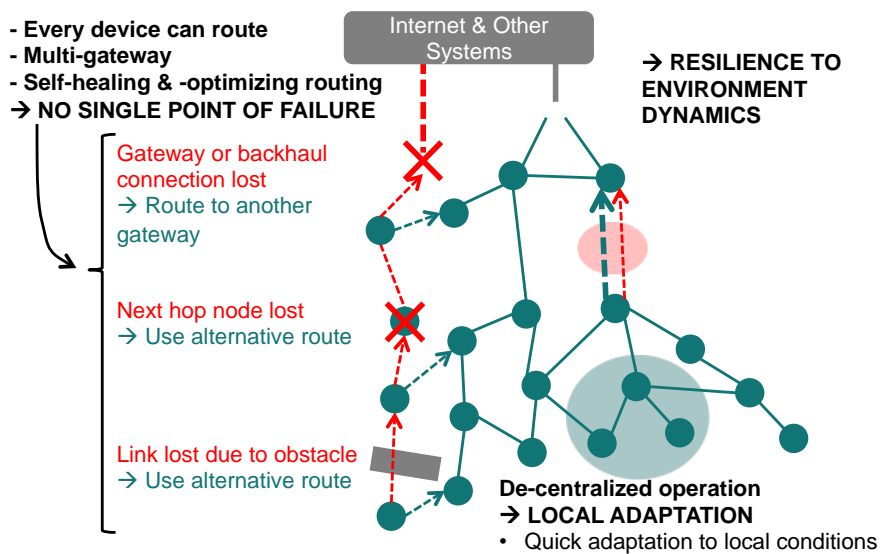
- Every device can route
- Multi-gateway
- Self-healing & -optimizing routing
→ NO SINGLE POINT OF FAILURE

Internet & Other Systems

→ RESILIENCE TO ENVIRONMENT DYNAMICS

Gateway or backhaul connection lost
→ Route to another gateway

Next hop node lost
→ Use alternative route

Link lost due to obstacle
→ Use alternative route

De-centralized operation
→ LOCAL ADAPTATION
• Quick adaptation to local conditions